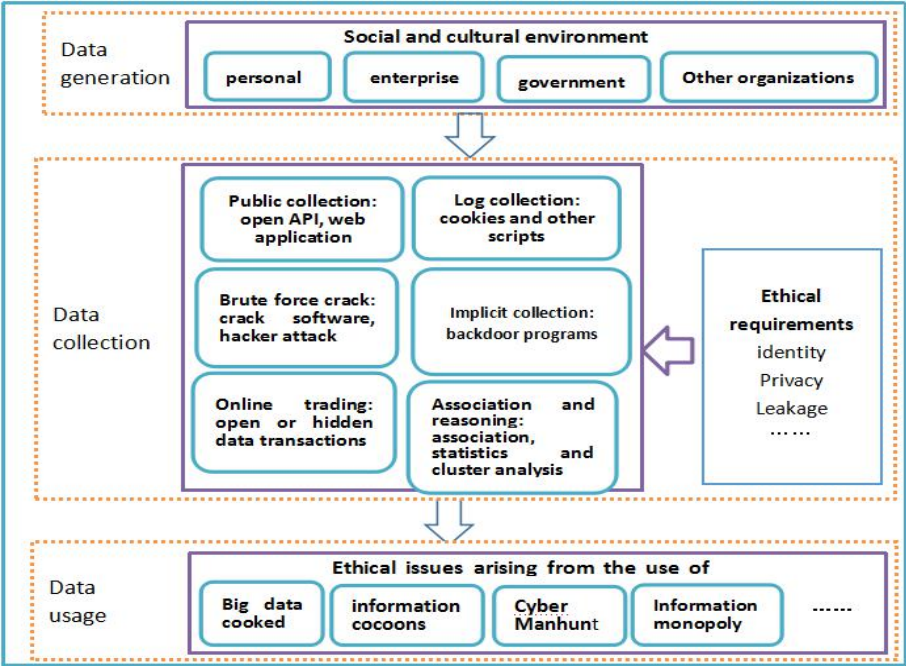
Data generation

Social and cultural environment

personal

enterprise

government

Other organizations

Data collection

Public collection: open API, web application

Log collection: cookies and other scripts

Brute force crack: crack software, hacker attack

Implicit collection: backdoor programs

Online trading: open or hidden data transactions

Association and reasoning: association, statistics and cluster analysis

Ethical requirements
identity
Privacy
Leakage
……

Data usage

Ethical issues arising from the use of

Big data cooked

information cocoons

Cyber Manhunt

Information monopoly

……